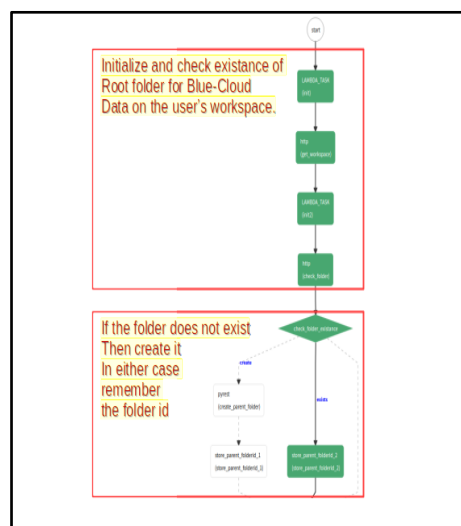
start

Initialize and check existance of Root folder for Blue-Cloud Data on the user's workspace.

LAMBDA_TASK
(init)

http
(get_workspace)

LAMBDA_TASK
(init2)

http
(check_folder)

If the folder does not exist Then create it In either case remember the folder id

check_folder_existance

create

exists

parent
(create_parent_folder)

store_parent_folderid_1
(store_parent_folderid_1)

store_parent_folderid_2
(store_parent_folderid_2)